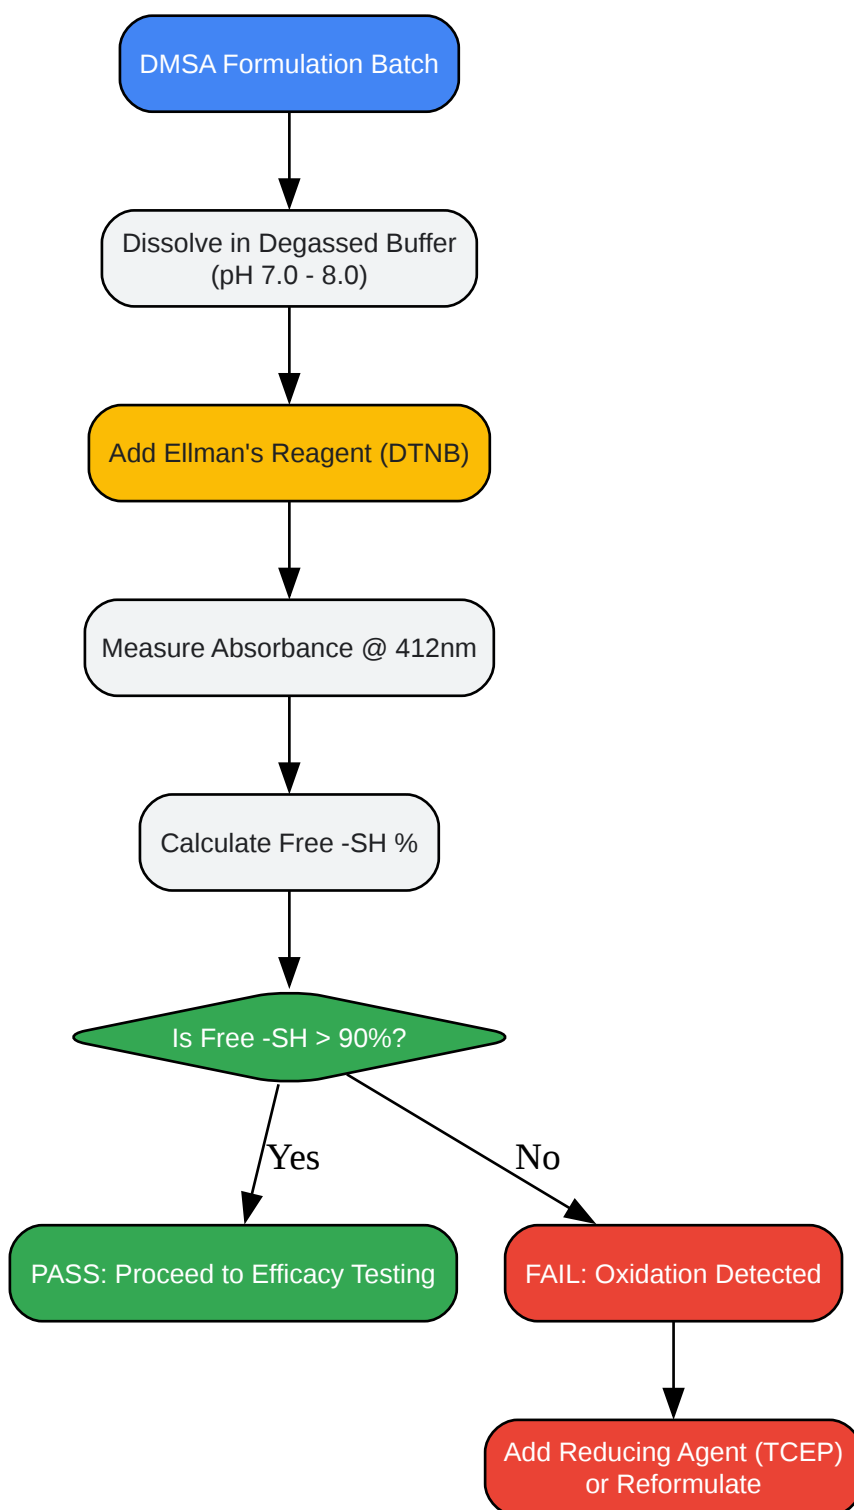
DMSA Formulation Batch

Dissolve in Degassed Buffer (pH 7.0 - 8.0)

Add Ellman's Reagent (DTNB)

Measure Absorbance @ 412nm

Calculate Free -SH %

Is Free -SH > 90%?

Yes

No

PASS: Proceed to Efficacy Testing

FAIL: Oxidation Detected

Add Reducing Agent (TCEP) or Reformulate